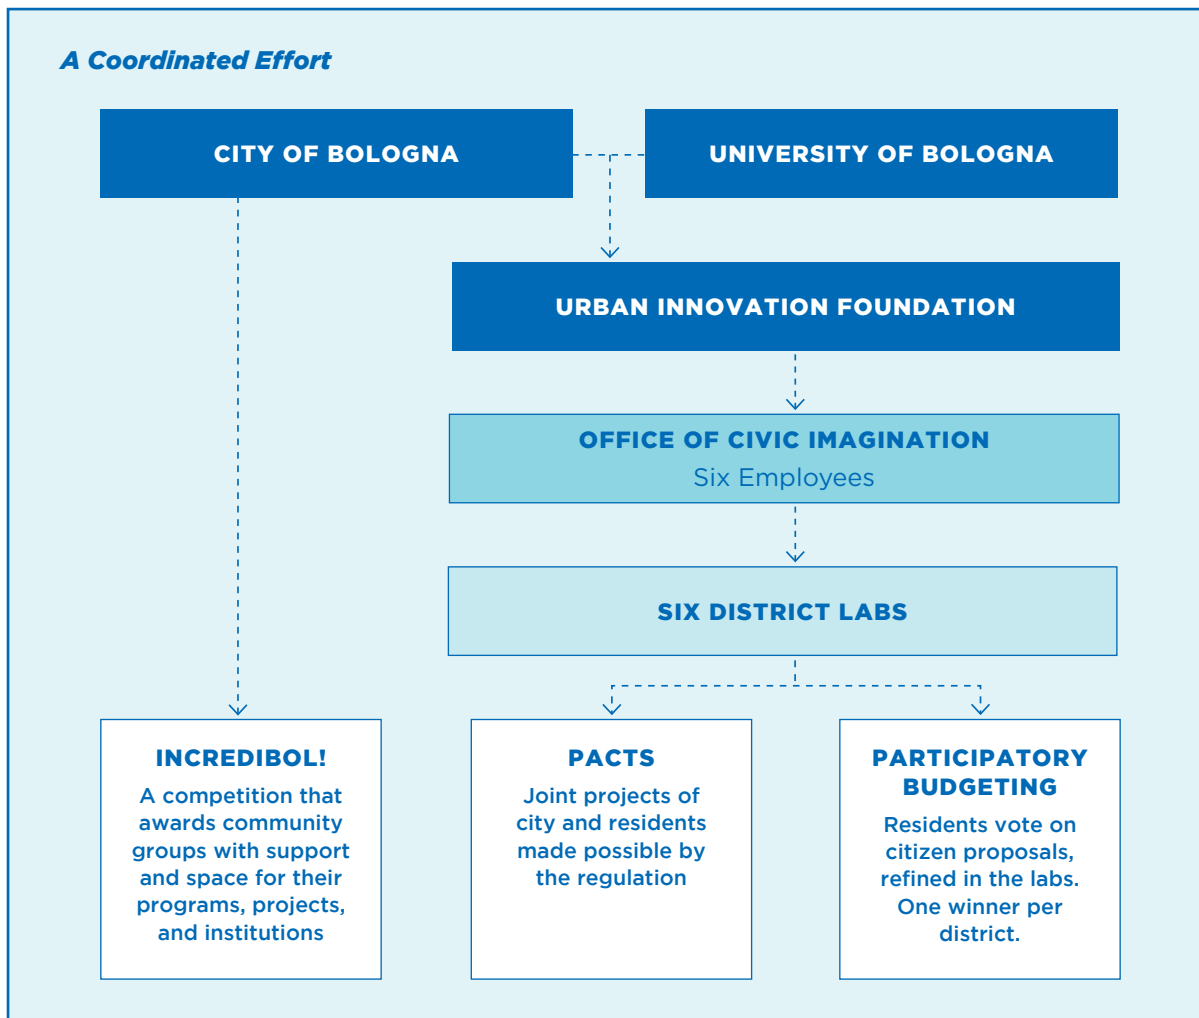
A Coordinated Effort

CITY OF BOLOGNA

UNIVERSITY OF BOLOGNA

URBAN INNOVATION FOUNDATION

OFFICE OF CIVIC IMAGINATION
Six Employees

SIX DISTRICT LABS

INCREDIBOL!
A competition that awards community groups with support and space for their programs, projects, and institutions

PACTS
Joint projects of city and residents made possible by the regulation

PARTICIPATORY BUDGETING
Residents vote on citizen proposals, refined in the labs. One winner per district.